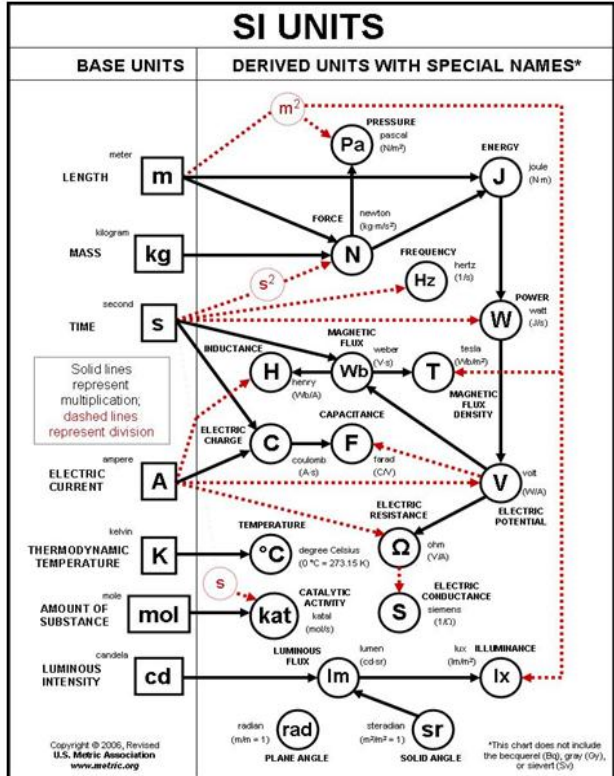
SI UNITS

BASE UNITS

DERIVED UNITS WITH SPECIAL NAMES*

meter
LENGTH
m

kilogram
MASS
kg

second
TIME
s

Solid lines represent multiplication; dashed lines represent division

ampere
ELECTRIC CURRENT
A

kelvin
THERMODYNAMIC TEMPERATURE
K

mole
AMOUNT OF SUBSTANCE
mol

candela
LUMINOUS INTENSITY
cd

$m^2$

Pa
PRESSURE
pascal
($N/m^2$)

ENERGY
J
joule
(N·m)

FORCE
N
newton
($kg{\cdot}m/s^2$)

$s^2$

FREQUENCY
Hz
hertz
(1/s)

POWER
W
watt
(J/s)

MAGNETIC FLUX
Wb
weber
(V·s)

INDUCTANCE
H
henry
(Wb/A)

T
tesla
($Wb/m^2$)

MAGNETIC FLUX DENSITY

ELECTRIC CHARGE
C
coulomb
(A·s)

CAPACITANCE
F
farad
(C/V)

V
volt
(W/A)

ELECTRIC POTENTIAL

ELECTRIC RESISTANCE
Ω
ohm
(V/A)

TEMPERATURE
°C
degree Celsius
(0 °C = 273.15 K)

s

CATALYTIC ACTIVITY
kat
katal
(mol/s)

S
ELECTRIC CONDUCTANCE
siemens
(1/Ω)

LUMINOUS FLUX
lm
lumen
(cd·sr)

lux
($lm/m^2$)
ILLUMINANCE
lx

radian
(m/m = 1)
rad
PLANE ANGLE

steradian
($m^2/m^2$ = 1)
sr
SOLID ANGLE

Copyright © 2006, Revised
U.S. Metric Association
www.metric.org

*This chart does not include the becquerel (Bq), gray (Gy), or sievert (Sv)